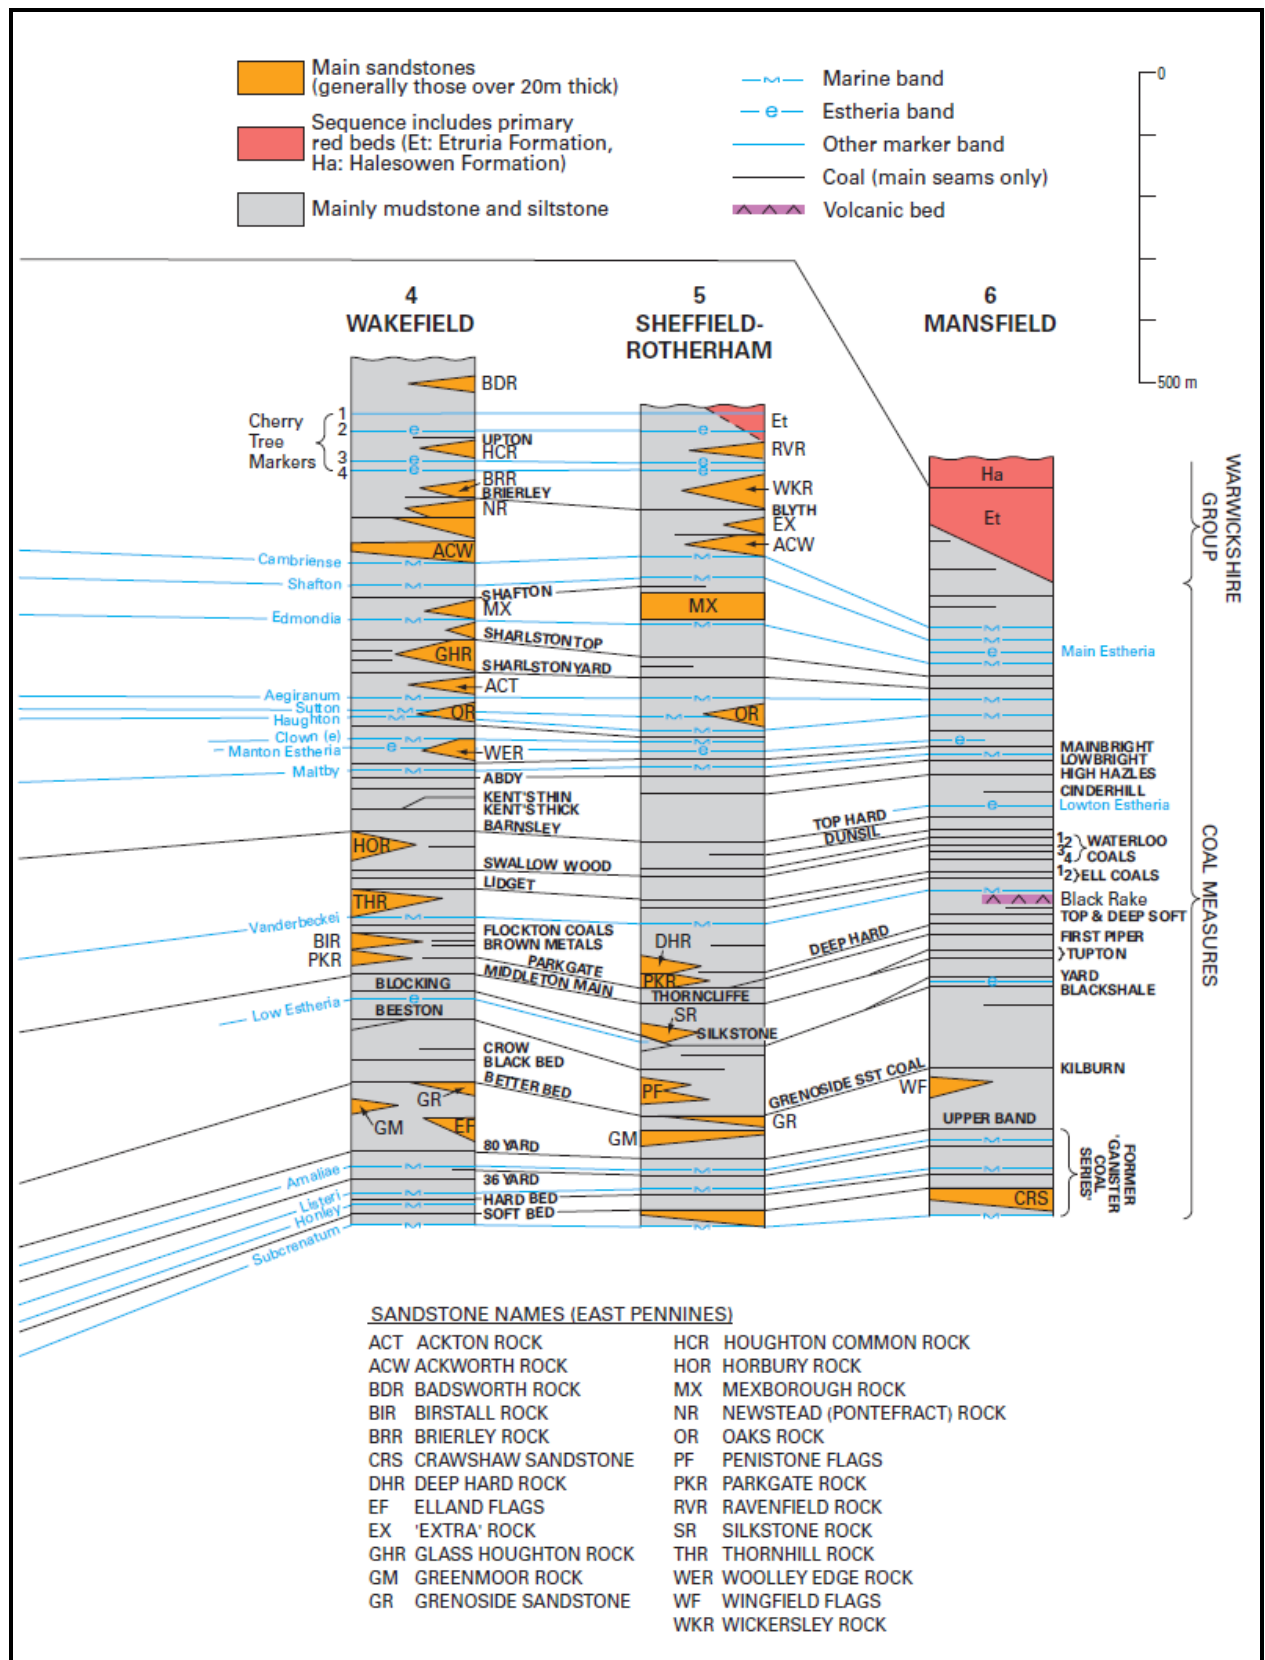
Main sandstones (generally those over 20m thick)

Sequence includes primary red beds (Et: Etruria Formation, Ha: Halesowen Formation)

Mainly mudstone and siltstone

Marine band
Estheria band
Other marker band
Coal (main seams only)
Volcanic bed

0
500 m

4
WAKEFIELD

5
SHEFFIELD-ROTHERHAM

6
MANSFIELD

Cherry Tree Markers 1 2 3 4

BDR
UPTON
HCR
BRR
BRIERLEY
NR
Cambriense
ACW
Shafton
SHAFTON
MX
Edmondia
SHARLSTON TOP
GHR
SHARLSTON YARD
ACT
Aegiranum
Sutton
Haughton
OR
Clown (e)
Manton Estheria
WER
Maltby
ABDY
KENT'S THIN
KENT'S THICK
BARNSLEY
HOR
SWALLOW WOOD
LIDGET
THR
Vanderbeckei
FLOCKTON COALS
BROWN METALS
BIR
PKR
PARKGATE
MIDDLETON MAIN
BLOCKING
Low Estheria
BEESTON
CROW
BLACK BED
BETTER BED
GR
GM
EF
80 YARD
Amaliae
36 YARD
Listeri
Honley
HARD BED
SOFT BED
Subcrenatum

Et
RVR
WKR
BLYTH
EX
ACW
MX
OR
TOP HARD
DUNSIL
DHR
DEEP HARD
PKR
THORNCLIFFE
SR
SILKSTONE
PF
GRENOSIDE SST COAL
WF
GR
GM

Ha
Et
Main Estheria
MAINBRIGHT
LOWBRIGHT
HIGH HAZLES
CINDERHILL
Lowton Estheria
1 2 WATERLOO
3 4 COALS
1 2 ELL COALS
Black Rake
TOP & DEEP SOFT
FIRST PIPER
TUPTON
YARD
BLACKSHALE
KILBURN
UPPER BAND
CRS
FORMER 'GANISTER COAL SERIES'
WARWICKSHIRE GROUP
COAL MEASURES

SANDSTONE NAMES (EAST PENNINES)
ACT ACKTON ROCK
ACW ACKWORTH ROCK
BDR BADSWORTH ROCK
BIR BIRSTALL ROCK
BRR BRIERLEY ROCK
CRS CRAWSHAW SANDSTONE
DHR DEEP HARD ROCK
EF ELLAND FLAGS
EX 'EXTRA' ROCK
GHR GLASS HOUGHTON ROCK
GM GREENMOOR ROCK
GR GRENOSIDE SANDSTONE
HCR HOUGHTON COMMON ROCK
HOR HORBURY ROCK
MX MEXBOROUGH ROCK
NR NEWSTEAD (PONTEFRACT) ROCK
OR OAKS ROCK
PF PENISTONE FLAGS
PKR PARKGATE ROCK
RVR RAVENFIELD ROCK
SR SILKSTONE ROCK
THR THORNHILL ROCK
WER WOOLLEY EDGE ROCK
WF WINGFIELD FLAGS
WKR WICKERSLEY ROCK